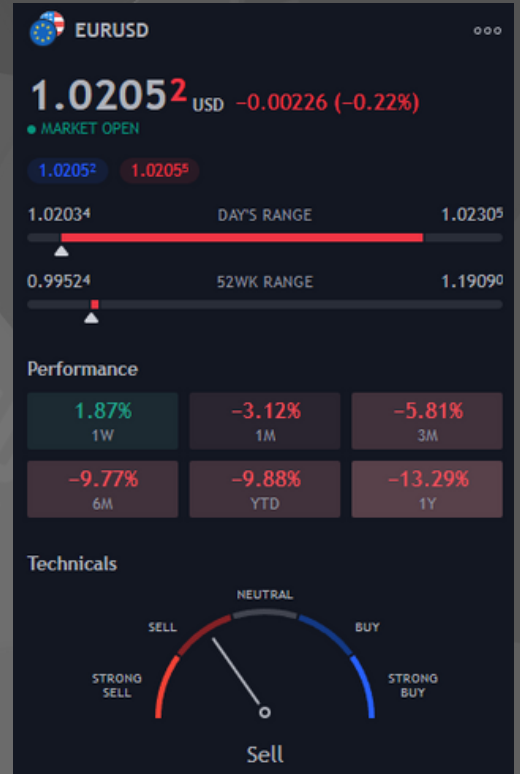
EURUSD

ooo

1.0205$^2$ USD −0.00226 (−0.22%)

● MARKET OPEN

1.0205$^2$ 1.0205$^5$

1.0203$^4$ DAY'S RANGE 1.0230$^5$

0.9952$^4$ 52WK RANGE 1.1909$^0$

Performance

| 1.87% 1W | −3.12% 1M | −5.81% 3M |
|---|---|---|
| −9.77% 6M | −9.88% YTD | −13.29% 1Y |

Technicals

NEUTRAL

SELL

BUY

STRONG SELL

STRONG BUY

Sell